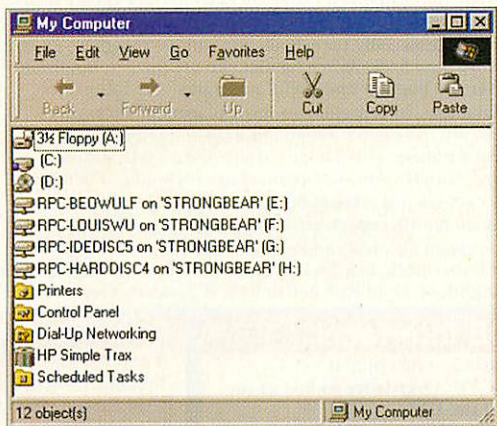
My Computer

File Edit View Go Favorites Help

Back Forward Up Cut Copy Paste

3½ Floppy (A:)
(C:)
(D:)
RPC-BEOWULF on 'STRONGBEAR' (E:)
RPC-LOUISWU on 'STRONGBEAR' (F:)
RPC-IDEDISC5 on 'STRONGBEAR' (G:)
RPC-HARDDISC4 on 'STRONGBEAR' (H:)
Printers
Control Panel
Dial-Up Networking
HP Simple Trax
Scheduled Tasks

12 object(s) My Computer